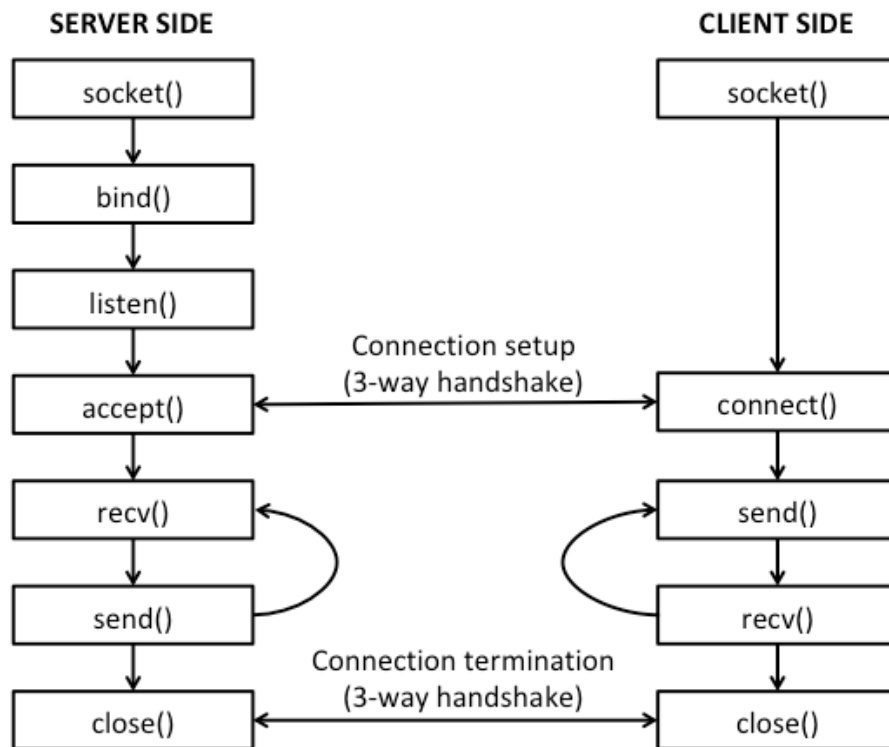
SERVER SIDE

socket()

bind()

listen()

accept()

recv()

send()

close()

CLIENT SIDE

socket()

connect()

send()

recv()

close()

Connection setup
(3-way handshake)

Connection termination
(3-way handshake)